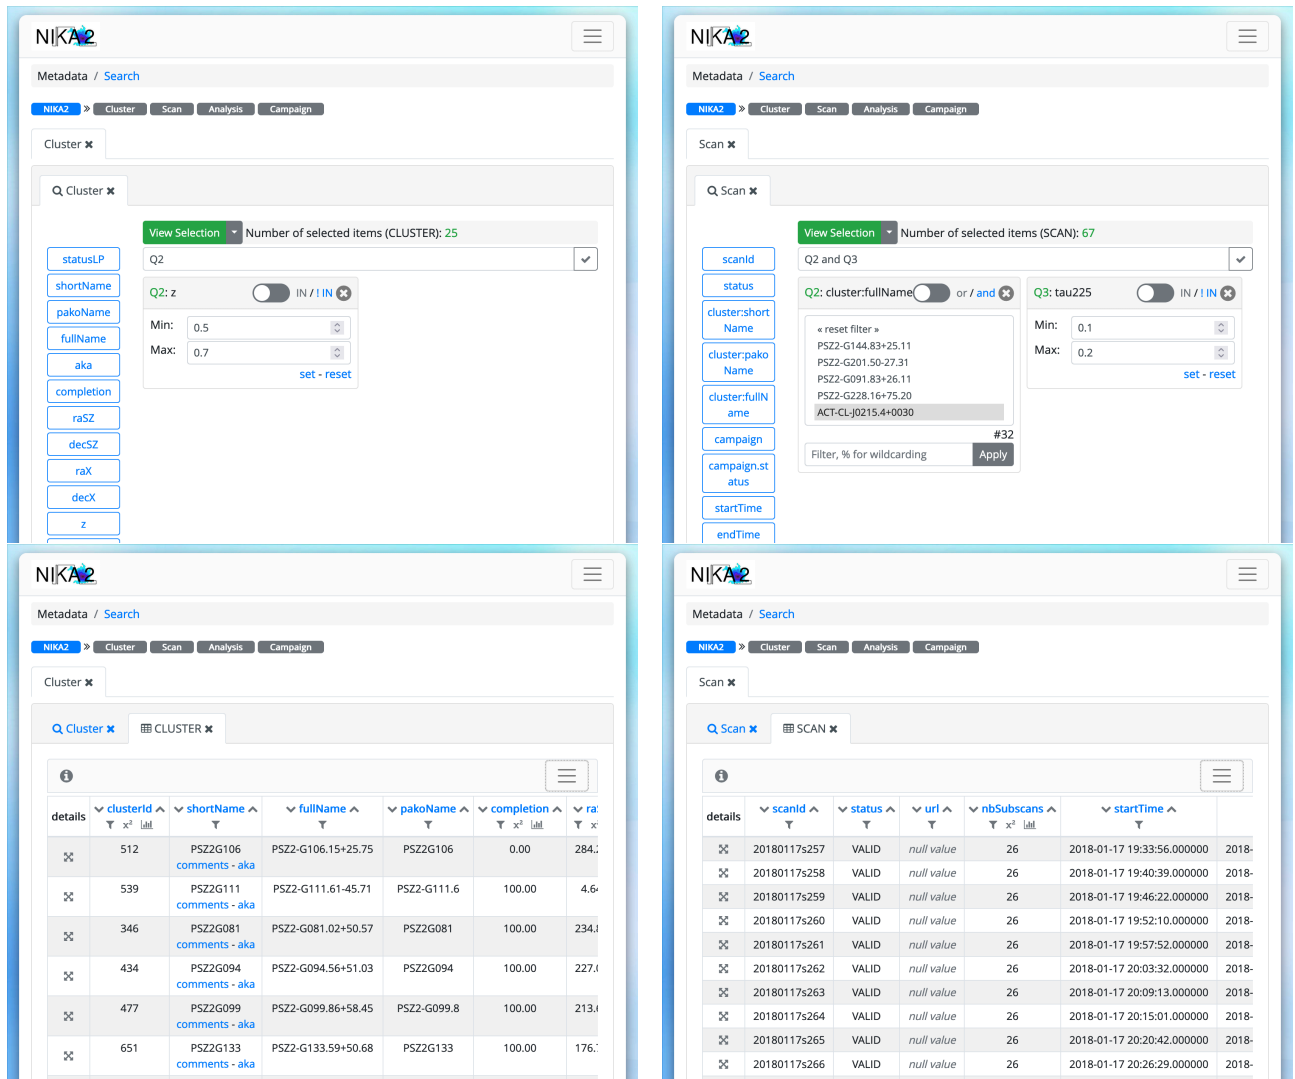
NIKA2

Metadata / Search

NIKA2 » Cluster Scan Analysis Campaign

Cluster ✖

Cluster ✖

View Selection Number of selected items (CLUSTER): 25

Q2

statusLP
shortName
pakoName
fullName
aka
completion
raSZ
decSZ
raX
decX
z

Q2: z IN / ! IN

Min: 0.5
Max: 0.7

set - reset

NIKA2

Metadata / Search

NIKA2 » Cluster Scan Analysis Campaign

Scan ✖

Scan ✖

View Selection Number of selected items (SCAN): 67

Q2 and Q3

scanId
status
cluster:shortName
cluster:pakoName
cluster:fullName
campaign
campaign.status
startTime
endTime

Q2: cluster:fullName or / and

« reset filter »
PSZ2-G144.83+25.11
PSZ2-G201.50-27.31
PSZ2-G091.83+26.11
PSZ2-G228.16+75.20
ACT-CL-J0215.4+0030

#32

Filter, % for wildcarding Apply

Q3: tau225 IN / ! IN

Min: 0.1
Max: 0.2

set - reset

NIKA2

Metadata / Search

NIKA2 » Cluster Scan Analysis Campaign

Cluster ✖

Cluster ✖ CLUSTER ✖

| details | clusterId | shortName | fullName | pakoName | completion | ra |
|---|---|---|---|---|---|---|
| | 512 | PSZ2G106 comments - aka | PSZ2-G106.15+25.75 | PSZ2G106 | 0.00 | 284.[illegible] |
| | 539 | PSZ2G111 comments - aka | PSZ2-G111.61-45.71 | PSZ2-G111.6 | 100.00 | 4.6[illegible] |
| | 346 | PSZ2G081 comments - aka | PSZ2-G081.02+50.57 | PSZ2G081 | 100.00 | 234.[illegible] |
| | 434 | PSZ2G094 comments - aka | PSZ2-G094.56+51.03 | PSZ2G094 | 100.00 | 227.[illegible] |
| | 477 | PSZ2G099 comments - aka | PSZ2-G099.86+58.45 | PSZ2-G099.8 | 100.00 | 213.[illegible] |
| | 651 | PSZ2G133 comments - aka | PSZ2-G133.59+50.68 | PSZ2G133 | 100.00 | 176.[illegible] |

NIKA2

Metadata / Search

NIKA2 » Cluster Scan Analysis Campaign

Scan ✖

Scan ✖ SCAN ✖

| details | scanId | status | url | nbSubscans | startTime | |
|---|---|---|---|---|---|---|
| | 20180117s257 | VALID | null value | 26 | 2018-01-17 19:33:56.000000 | 2018- |
| | 20180117s258 | VALID | null value | 26 | 2018-01-17 19:40:39.000000 | 2018- |
| | 20180117s259 | VALID | null value | 26 | 2018-01-17 19:46:22.000000 | 2018- |
| | 20180117s260 | VALID | null value | 26 | 2018-01-17 19:52:10.000000 | 2018- |
| | 20180117s261 | VALID | null value | 26 | 2018-01-17 19:57:52.000000 | 2018- |
| | 20180117s262 | VALID | null value | 26 | 2018-01-17 20:03:32.000000 | 2018- |
| | 20180117s263 | VALID | null value | 26 | 2018-01-17 20:09:13.000000 | 2018- |
| | 20180117s264 | VALID | null value | 26 | 2018-01-17 20:15:01.000000 | 2018- |
| | 20180117s265 | VALID | null value | 26 | 2018-01-17 20:20:42.000000 | 2018- |
| | 20180117s266 | VALID | null value | 26 | 2018-01-17 20:26:29.000000 | 2018- |